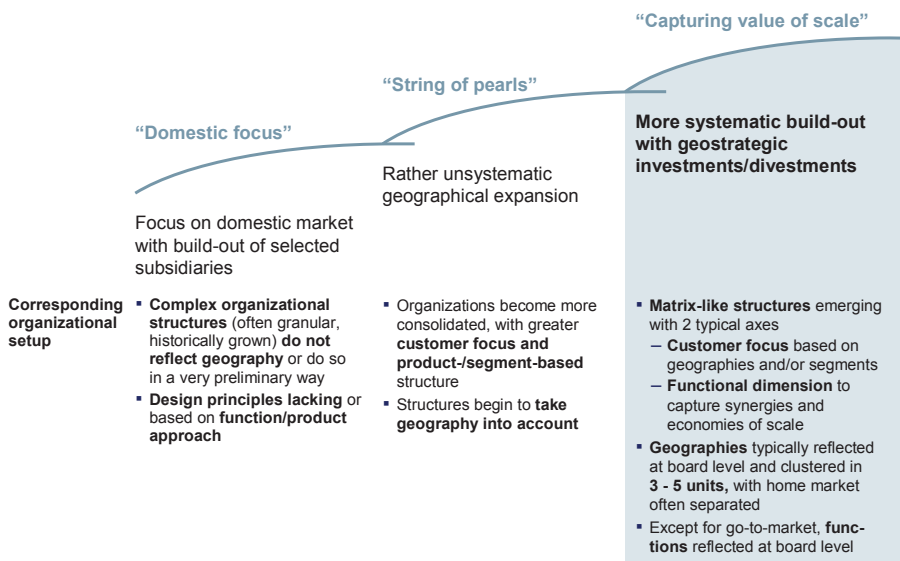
"Capturing value of scale"

"String of pearls"

"Domestic focus"

More systematic build-out with geostrategic investments/divestments

Rather unsystematic geographical expansion

Focus on domestic market with build-out of selected subsidiaries

Corresponding organizational setup

- Complex organizational structures (often granular, historically grown) do not reflect geography or do so in a very preliminary way
- Design principles lacking or based on function/product approach

- Organizations become more consolidated, with greater customer focus and product-/segment-based structure
- Structures begin to take geography into account

- Matrix-like structures emerging with 2 typical axes
  – Customer focus based on geographies and/or segments
  – Functional dimension to capture synergies and economies of scale
- Geographies typically reflected at board level and clustered in 3 - 5 units, with home market often separated
- Except for go-to-market, functions reflected at board level